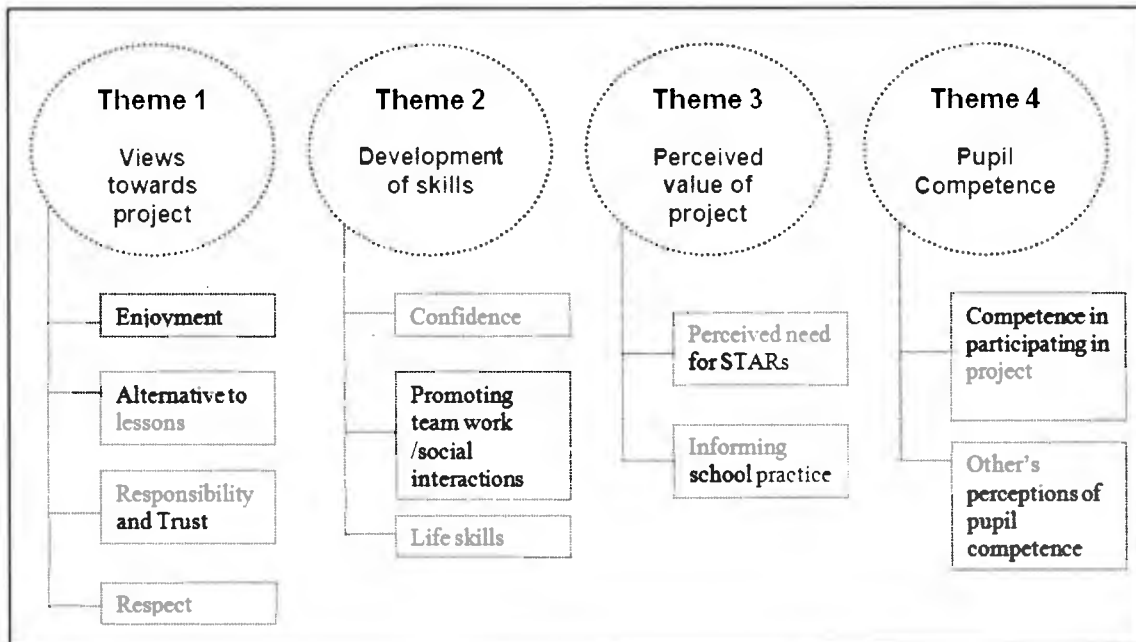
Theme 1

Views towards project

Enjoyment

Alternative to lessons

Responsibility and Trust

Respect

Theme 2

Development of skills

Confidence

Promoting team work /social interactions

Life skills

Theme 3

Perceived value of project

Perceived need for STARs

Informing school practice

Theme 4

Pupil Competence

Competence in participating in project

Other's perceptions of pupil competence